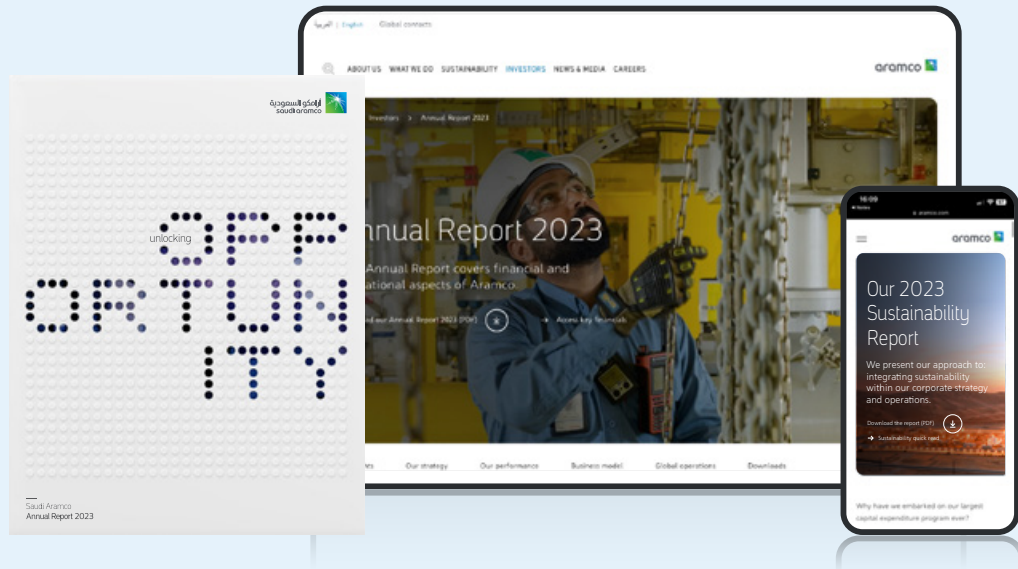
أرامكو السعودية
saudi aramco

unlocking
OPP
ORTUN
ITY

Saudi Aramco
Annual Report 2023

العربية | English | Global contacts

ABOUT US WHAT WE DO SUSTAINABILITY INVESTORS NEWS & MEDIA CAREERS

aramco

Investors > Annual Report 2023

nnual Report 2023

Annual Report covers financial and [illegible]ational aspects of Aramco.

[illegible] our Annual Report 2023 (PDF)

Access key financials

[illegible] Our strategy Our performance Business model Global operations Downloads

16:09
aramco.com

aramco

Our 2023 Sustainability Report

We present our approach to: integrating sustainability within our corporate strategy and operations.

Download the report (PDF)

Sustainability quick read

Why have we embarked on our largest capital expenditure program ever?